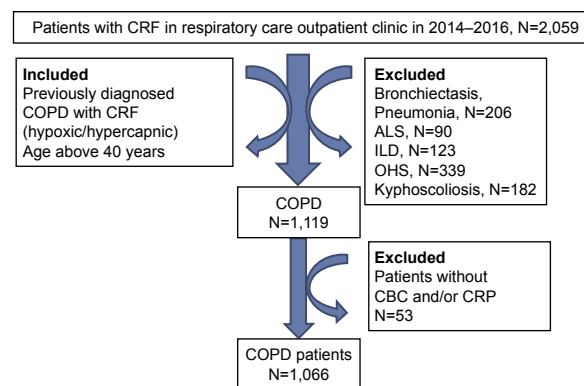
Patients with CRF in respiratory care outpatient clinic in 2014–2016, N=2,059

**Included**
Previously diagnosed COPD with CRF (hypoxic/hypercapnic)
Age above 40 years

**Excluded**
Bronchiectasis, Pneumonia, N=206
ALS, N=90
ILD, N=123
OHS, N=339
Kyphoscoliosis, N=182

COPD
N=1,119

**Excluded**
Patients without CBC and/or CRP
N=53

COPD patients
N=1,066